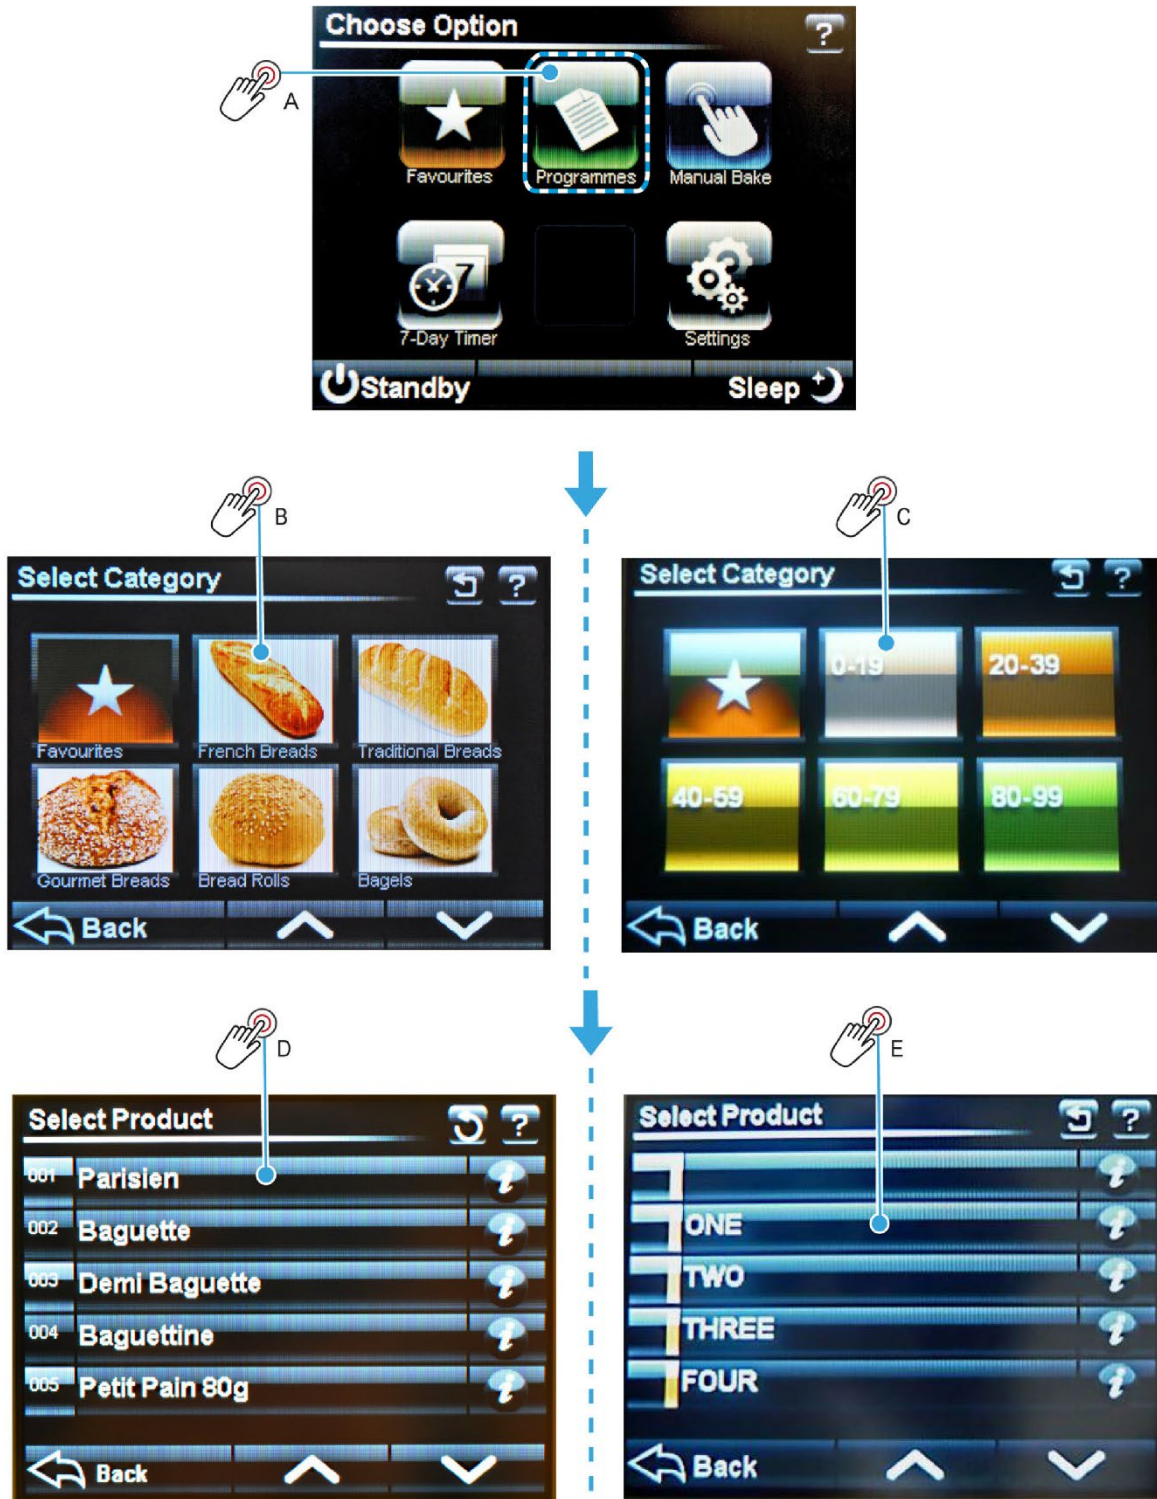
Choose Option ?

A

Favourites Programmes Manual Bake

7-Day Timer Settings

Standby Sleep

B

Select Category ?

Favourites French Breads Traditional Breads

Gourmet Breads Bread Rolls Bagels

Back

C

Select Category ?

0-19 20-39

40-59 60-79 80-99

Back

D

Select Product ?

001 Parisien

002 Baguette

003 Demi Baguette

004 Baguettine

005 Petit Pain 80g

Back

E

Select Product ?

ONE

TWO

THREE

FOUR

Back